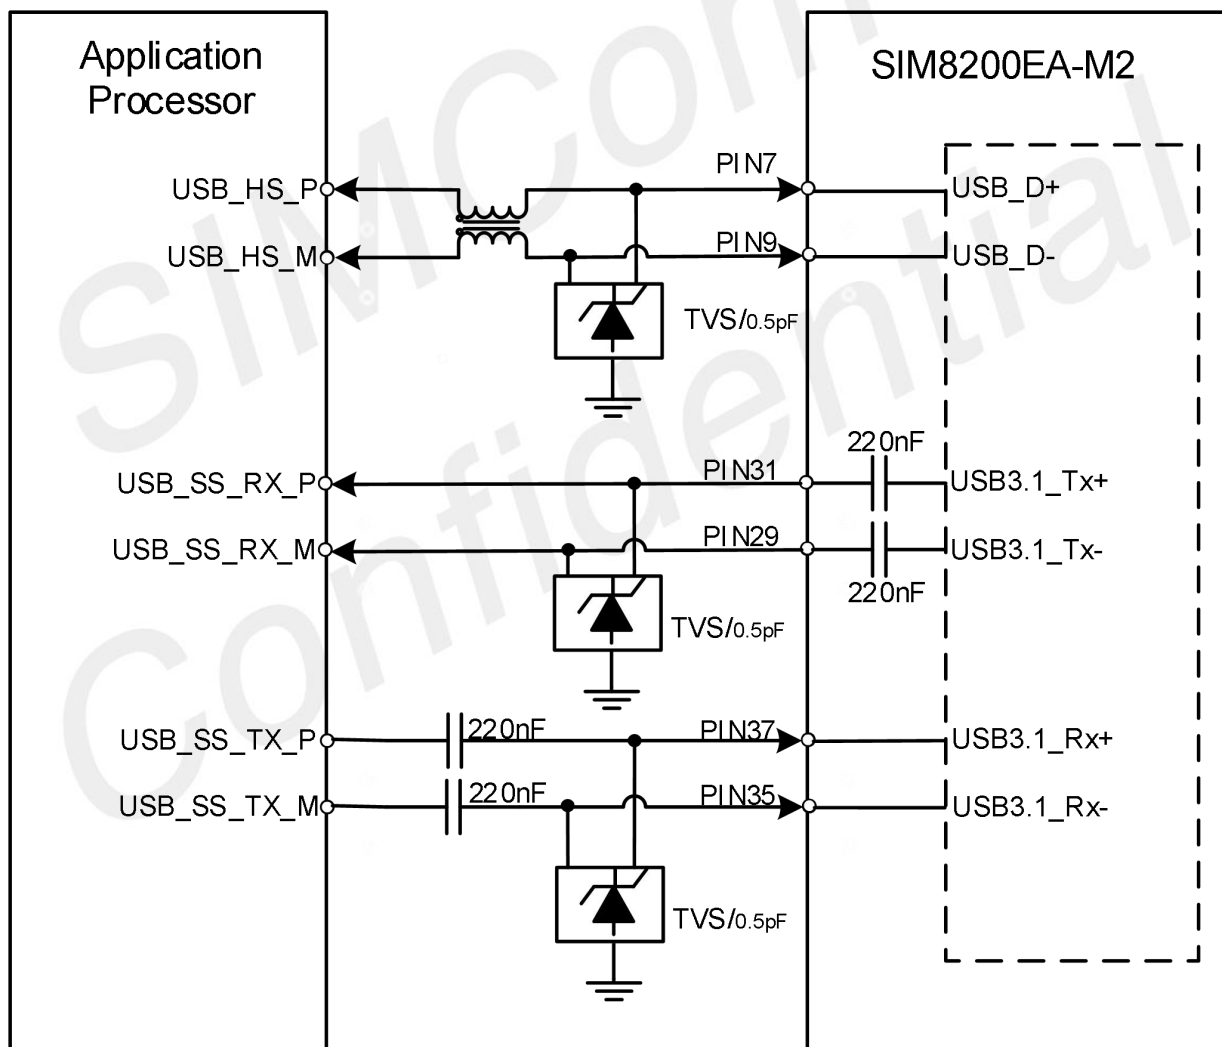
SIMCom Confidential

Application Processor

SIM8200EA-M2

USB_HS_P
USB_HS_M
PIN7
PIN9
USB_D+
USB_D-
TVS/0.5pF

220nF
USB_SS_RX_P
USB_SS_RX_M
PIN31
PIN29
USB3.1_Tx+
USB3.1_Tx-
220nF
TVS/0.5pF

USB_SS_TX_P
USB_SS_TX_M
220nF
220nF
PIN37
PIN35
USB3.1_Rx+
USB3.1_Rx-
TVS/0.5pF